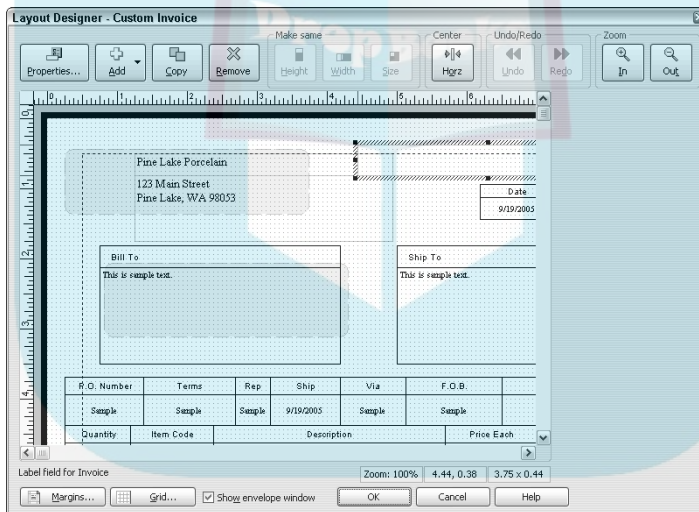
Layout Designer - Custom Invoice

Properties... Add Copy Remove

Make same
Height Width Size

Center
Horz

Undo/Redo
Undo Redo

Zoom
In Out

Pine Lake Porcelain

123 Main Street
Pine Lake, WA 98053

Date
9/19/2005

Bill To
This is sample text.

Ship To
This is sample text.

| P.O. Number | Terms | Rep | Ship | Via | F.O.B. |
|---|---|---|---|---|---|
| Sample | Sample | Sample | 9/19/2005 | Sample | Sample |

| Quantity | Item Code | Description | Price Each |
|---|---|---|---|

Label field for Invoice

Zoom: 100% 4.44, 0.38 3.75 x 0.44

Margins... Grid... Show envelope window OK Cancel Help